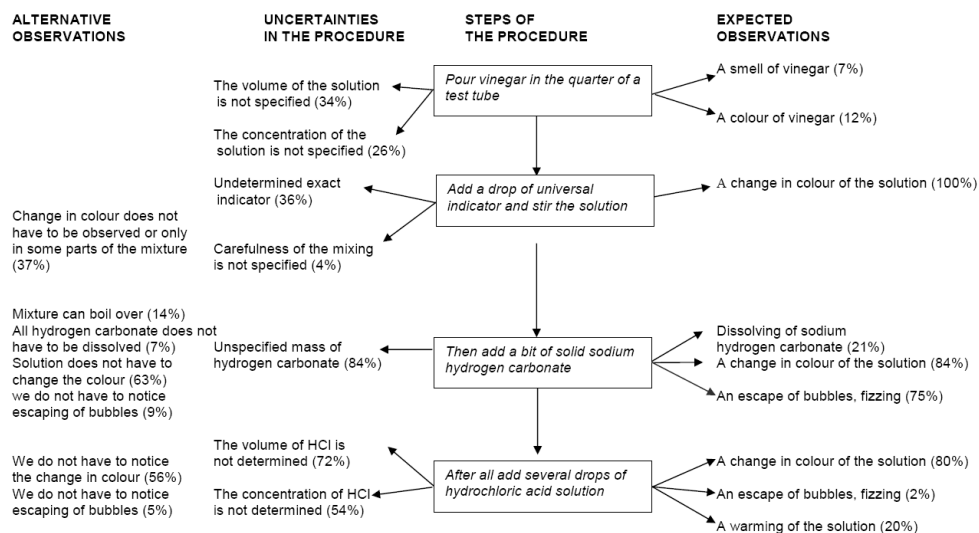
ALTERNATIVE OBSERVATIONS

UNCERTAINTIES IN THE PROCEDURE

STEPS OF THE PROCEDURE

EXPECTED OBSERVATIONS

The volume of the solution is not specified (34%)

The concentration of the solution is not specified (26%)

Pour vinegar in the quarter of a test tube

A smell of vinegar (7%)

A colour of vinegar (12%)

Undetermined exact indicator (36%)

Add a drop of universal indicator and stir the solution

A change in colour of the solution (100%)

Change in colour does not have to be observed or only in some parts of the mixture (37%)

Carefulness of the mixing is not specified (4%)

Mixture can boil over (14%)
All hydrogen carbonate does not have to be dissolved (7%)
Solution does not have to change the colour (63%)
we do not have to notice escaping of bubbles (9%)

Unspecified mass of hydrogen carbonate (84%)

Then add a bit of solid sodium hydrogen carbonate

Dissolving of sodium hydrogen carbonate (21%)
A change in colour of the solution (84%)

An escape of bubbles, fizzing (75%)

The volume of HCl is not determined (72%)

We do not have to notice the change in colour (56%)
We do not have to notice escaping of bubbles (5%)

The concentration of HCl is not determined (54%)

After all add several drops of hydrochloric acid solution

A change in colour of the solution (80%)

An escape of bubbles, fizzing (2%)

A warming of the solution (20%)